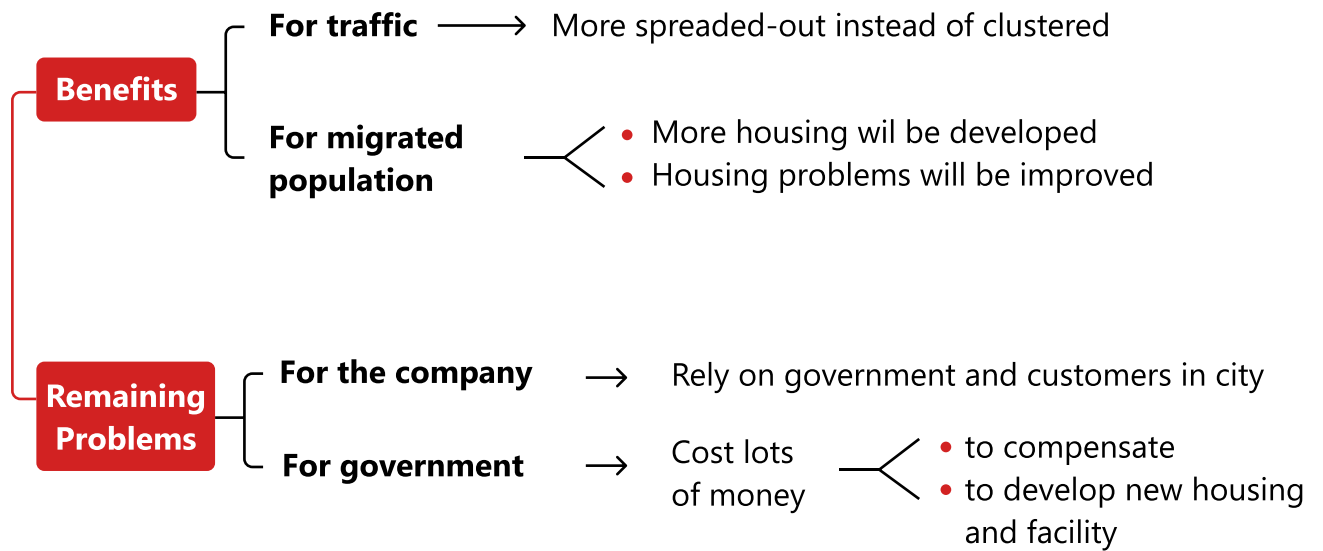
Benefits

For traffic → More spreaded-out instead of clustered

For migrated population
• More housing wil be developed
• Housing problems will be improved

Remaining Problems

For the company → Rely on government and customers in city

For government → Cost lots of money
• to compensate
• to develop new housing and facility